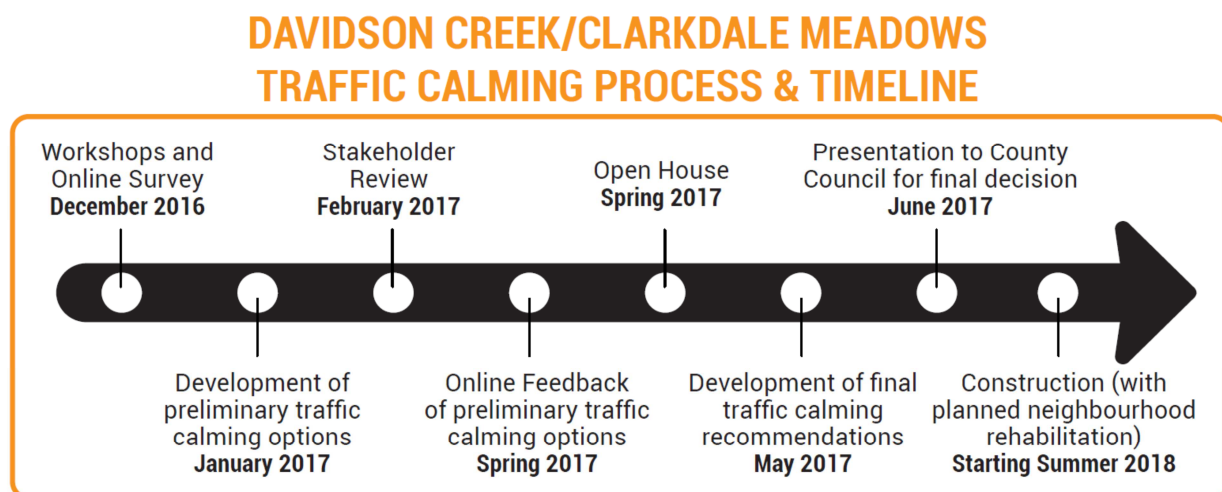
DAVIDSON CREEK/CLARKDALE MEADOWS
TRAFFIC CALMING PROCESS & TIMELINE

Workshops and Online Survey
**December 2016**

Development of preliminary traffic calming options
**January 2017**

Stakeholder Review
**February 2017**

Online Feedback of preliminary traffic calming options
**Spring 2017**

Open House
**Spring 2017**

Development of final traffic calming recommendations
**May 2017**

Presentation to County Council for final decision
**June 2017**

Construction (with planned neighbourhood rehabilitation)
**Starting Summer 2018**